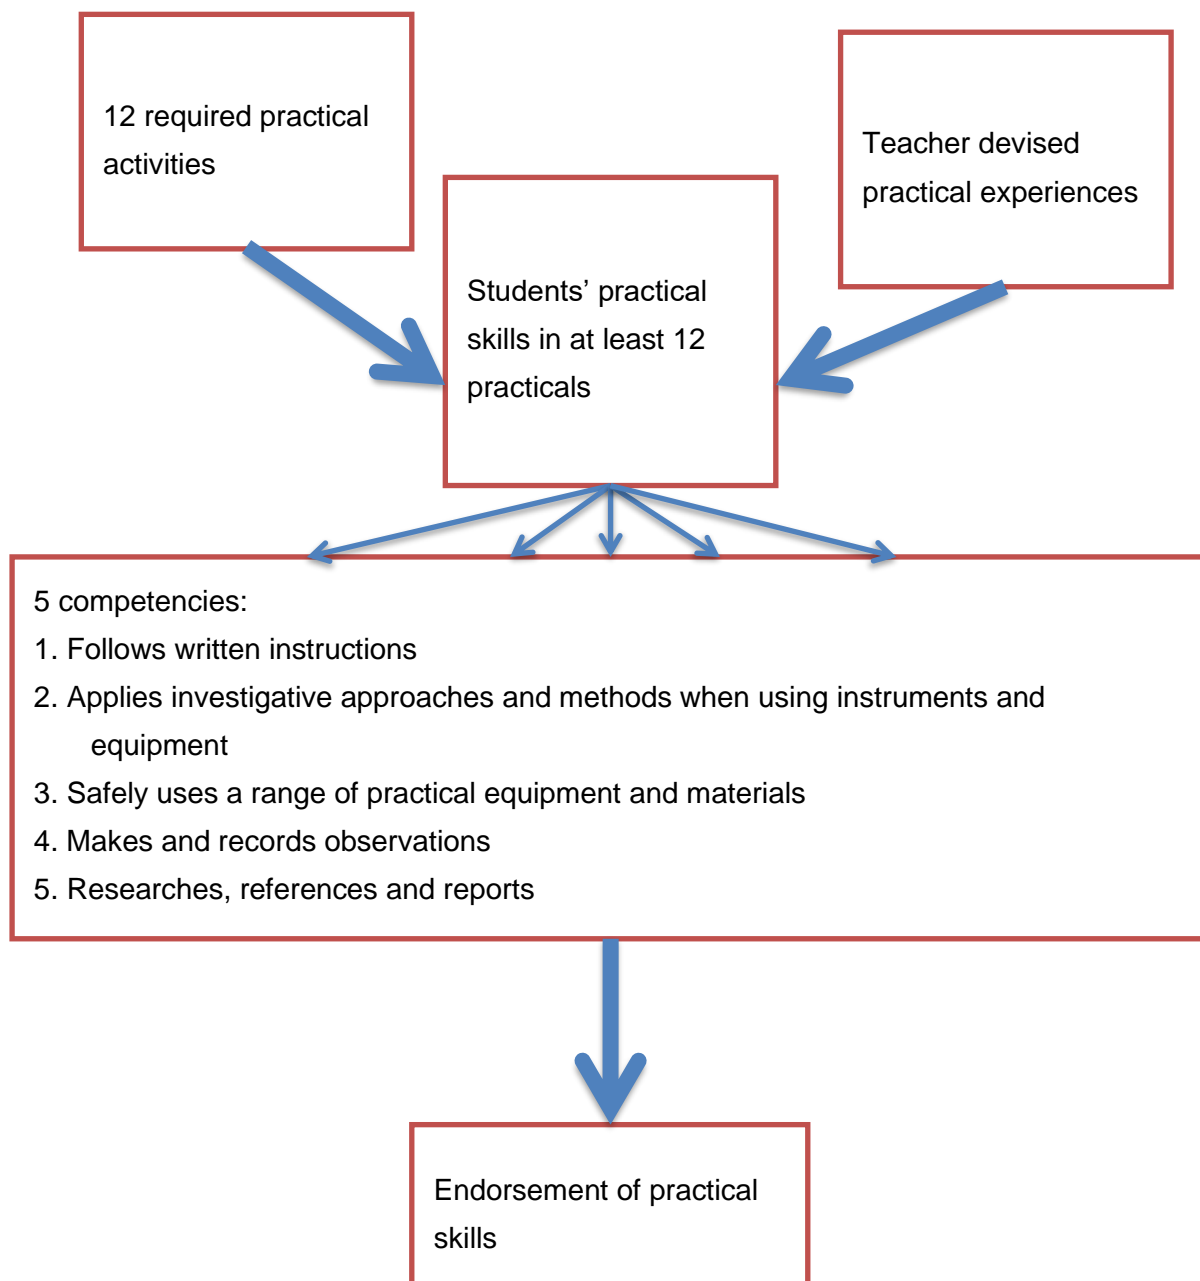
12 required practical activities

Teacher devised practical experiences

Students’ practical skills in at least 12 practicals

5 competencies:
1. Follows written instructions
2. Applies investigative approaches and methods when using instruments and equipment
3. Safely uses a range of practical equipment and materials
4. Makes and records observations
5. Researches, references and reports

Endorsement of practical skills